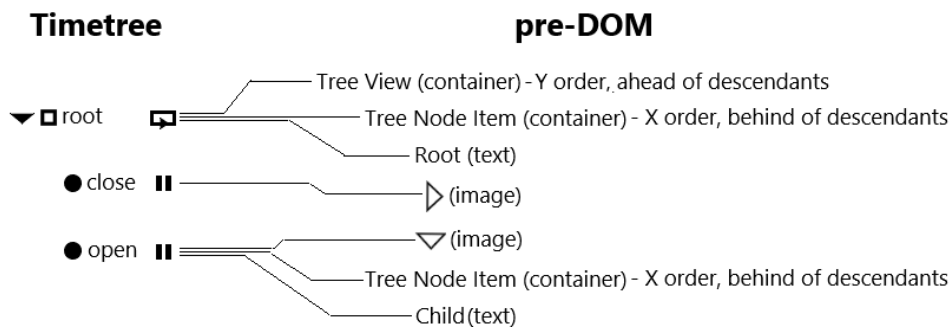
Timetree

pre-DOM

root

Tree View (container) - Y order, ahead of descendants

Tree Node Item (container) - X order, behind of descendants

Root (text)

close

(image)

open

(image)

Tree Node Item (container) - X order, behind of descendants

Child (text)